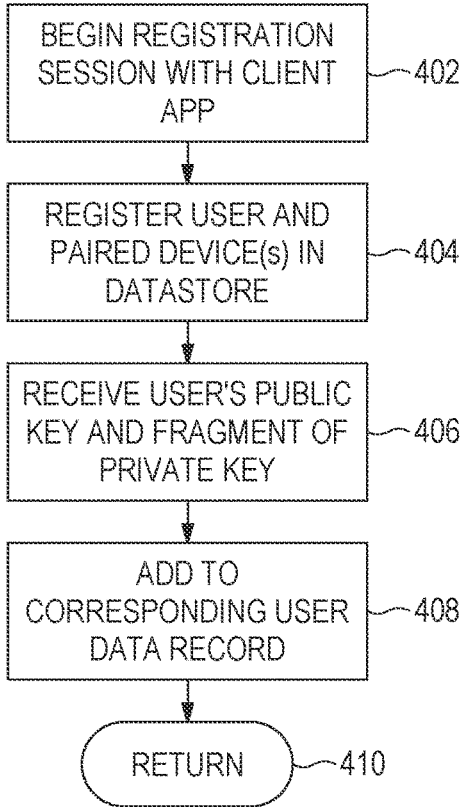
BEGIN REGISTRATION SESSION WITH CLIENT APP

402

REGISTER USER AND PAIRED DEVICE(s) IN DATASTORE

404

RECEIVE USER'S PUBLIC KEY AND FRAGMENT OF PRIVATE KEY

406

ADD TO CORRESPONDING USER DATA RECORD

408

RETURN

410